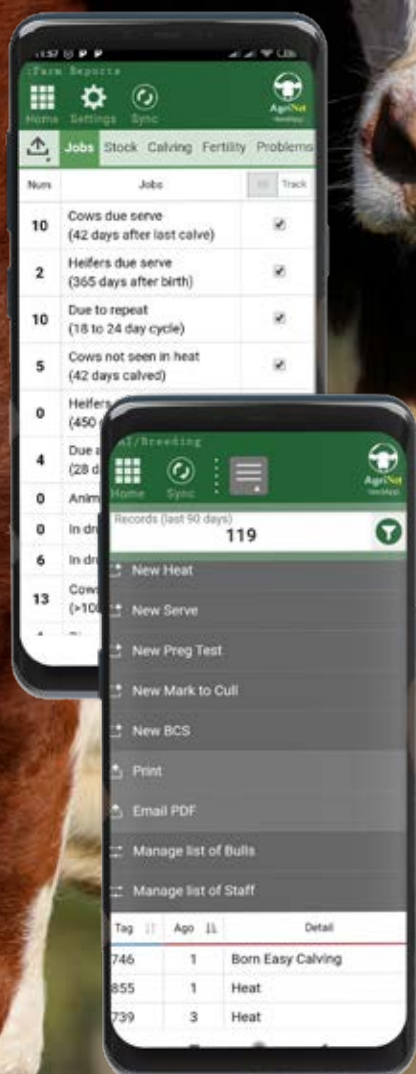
:Farm Reports

Home Settings Sync

AgriNet

Jobs Stock Calving Fertility Problems

| Num | Jobs | Track |
|---|---|---|
| 10 | Cows due serve (42 days after last calve) | ☑ |
| 2 | Heifers due serve (365 days after birth) | ☑ |
| 10 | Due to repeat (18 to 24 day cycle) | ☑ |
| 5 | Cows not seen in heat (42 days calved) | ☑ |
| 0 | Heifers (450 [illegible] | |
| 4 | Due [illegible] (28 d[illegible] | |
| 0 | Anim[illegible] | |
| 0 | In dr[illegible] | |
| 6 | In dr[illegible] | |
| 13 | Cow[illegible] (>10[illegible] | |

AI/Breeding

Home Sync

AgriNet

Records (last 90 days)
119

New Heat

New Serve

New Preg Test

New Mark to Cull

New BCS

Print

Email PDF

Manage list of Bulls

Manage list of Staff

| Tag | Ago | Detail |
|---|---|---|
| 746 | 1 | Born Easy Calving |
| 855 | 1 | Heat |
| 739 | 3 | Heat |